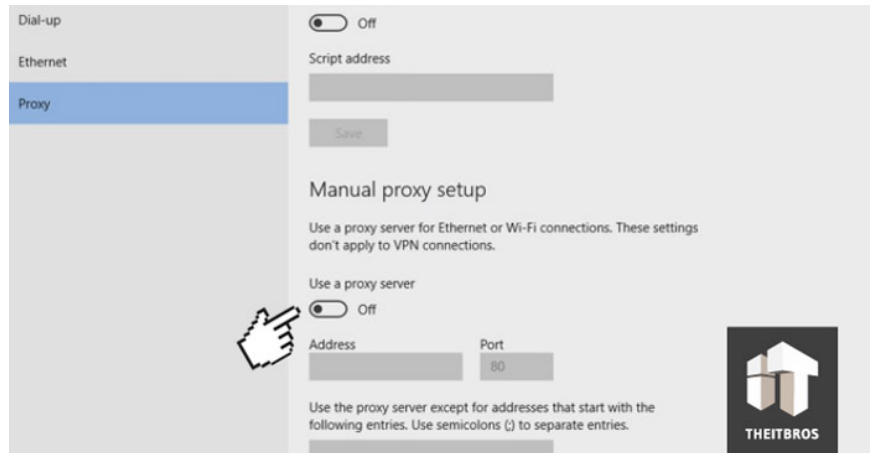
Dial-up

Ethernet

Proxy

Off

Script address

Save

Manual proxy setup

Use a proxy server for Ethernet or Wi-Fi connections. These settings don't apply to VPN connections.

Use a proxy server

Off

Address

Port

80

Use the proxy server except for addresses that start with the following entries. Use semicolons (;) to separate entries.

THEITBROS